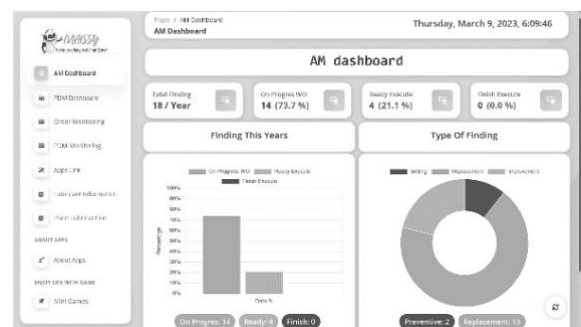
MASSY

AM Dashboard

PDM Dashboard

Order Monitoring

PDM Monitoring

Apps Link

Lubricant Information

Plant Identification

ABOUT APPS

About Apps

ENJOY LIFE WITH GAME

Mini Games

Page / AM Dashboard

AM Dashboard

Thursday, March 9, 2023, 6:09:46

AM dashboard

Total Finding
18 / Year

On Progres WO
14 (73.7 %)

Ready Execute
4 (21.1 %)

Finish Execute
0 (0.0 %)

Finding This Years

Type Of Finding

On Progres WO Ready Execute Finish Execute

100% 90% 80% 70% 60% 50% 40% 30% 20% 10% 0%

Percentage

Details

Setting Replacement Improvement

On Progres: 14 Ready: 4 Finish: 0

Preventive: 2 Replacement: 13